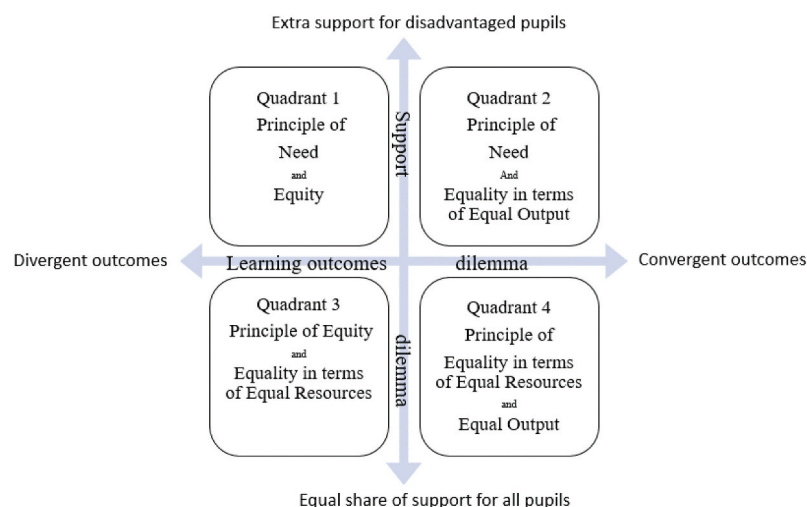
Extra support for disadvantaged pupils

Quadrant 1
Principle of
Need
and
Equity

Support

Quadrant 2
Principle of
Need
And
Equality in terms of Equal Output

Divergent outcomes

Learning outcomes

dilemma

Convergent outcomes

Quadrant 3
Principle of Equity
and
Equality in terms of Equal Resources

dilemma

Quadrant 4
Principle of
Equality in terms of Equal Resources
and
Equal Output

Equal share of support for all pupils